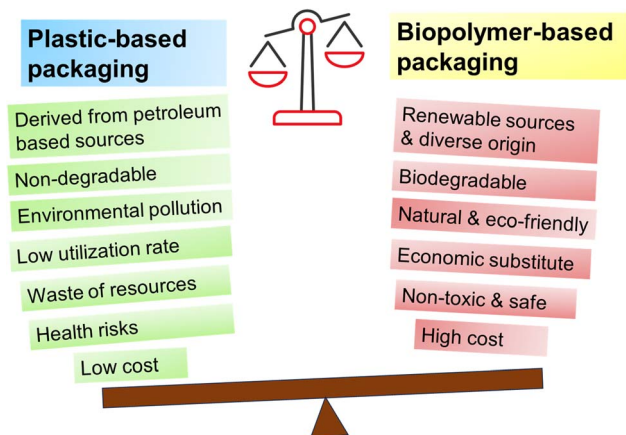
Plastic-based packaging

Derived from petroleum based sources

Non-degradable

Environmental pollution

Low utilization rate

Waste of resources

Health risks

Low cost

Biopolymer-based packaging

Renewable sources & diverse origin

Biodegradable

Natural & eco-friendly

Economic substitute

Non-toxic & safe

High cost